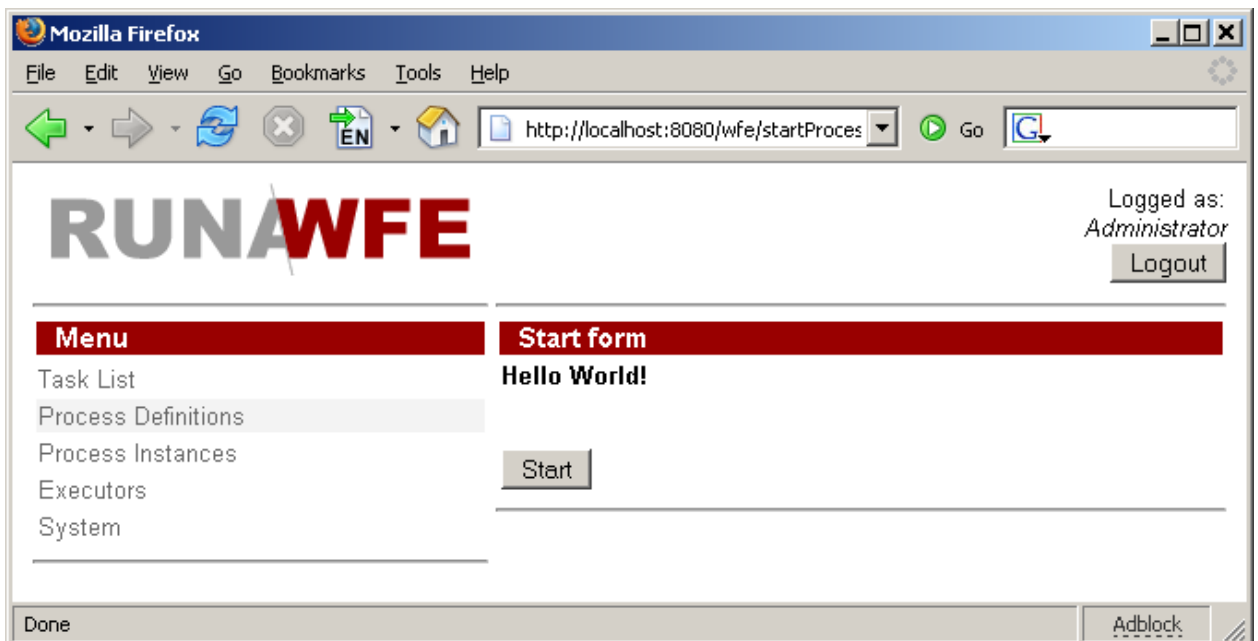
Mozilla Firefox

File Edit View Go Bookmarks Tools Help

EN

http://localhost:8080/wfe/startProces

Go

RUNAWFE

Logged as:
*Administrator*

Logout

Menu

Task List

Process Definitions

Process Instances

Executors

System

Start form

**Hello World!**

Start

Done

Adblock